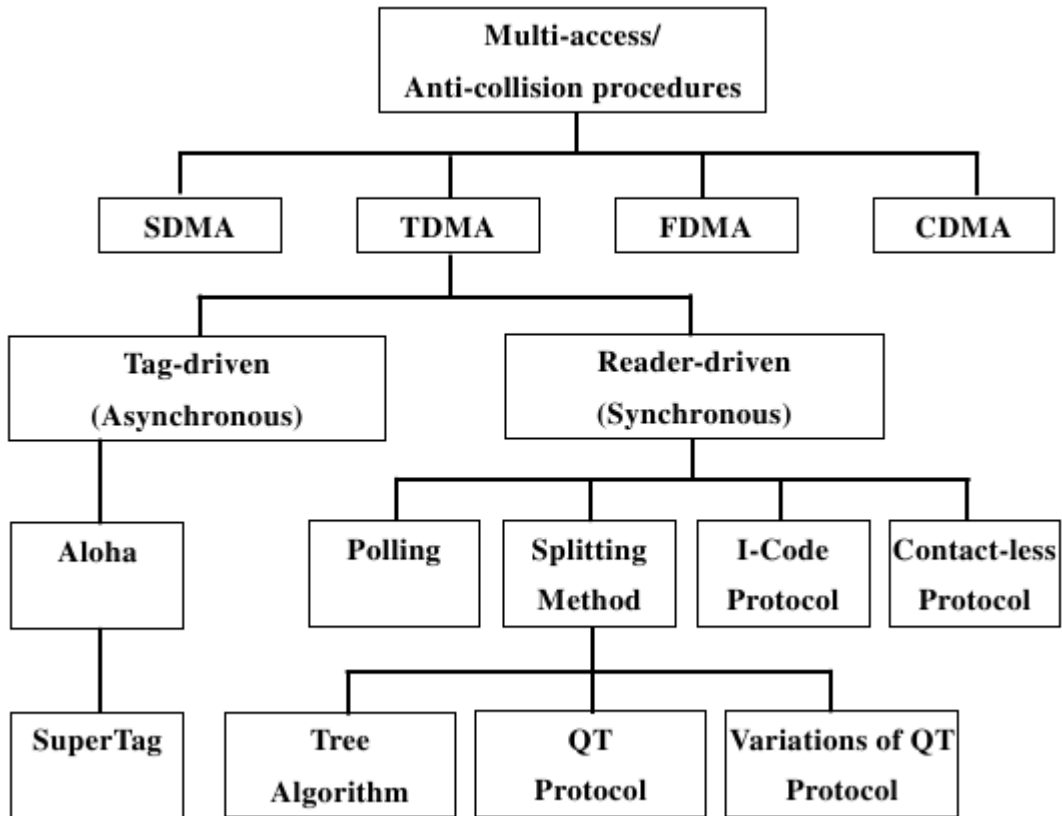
Multi-access/
Anti-collision procedures

SDMA

TDMA

FDMA

CDMA

Tag-driven
(Asynchronous)

Reader-driven
(Synchronous)

Aloha

Polling

Splitting Method

I-Code Protocol

Contact-less Protocol

SuperTag

Tree Algorithm

QT Protocol

Variations of QT Protocol